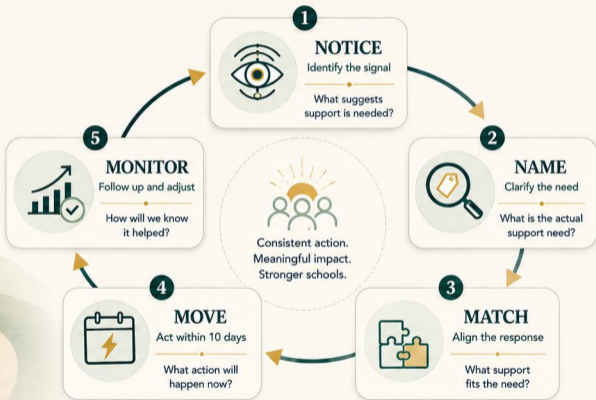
1
NOTICE
Identify the signal
What suggests support is needed?

2
NAME
Clarify the need
What is the actual support need?

3
MATCH
Align the response
What support fits the need?

4
MOVE
Act within 10 days
What action will happen now?

5
MONITOR
Follow up and adjust
How will we know it helped?

Consistent action.
Meaningful impact.
Stronger schools.